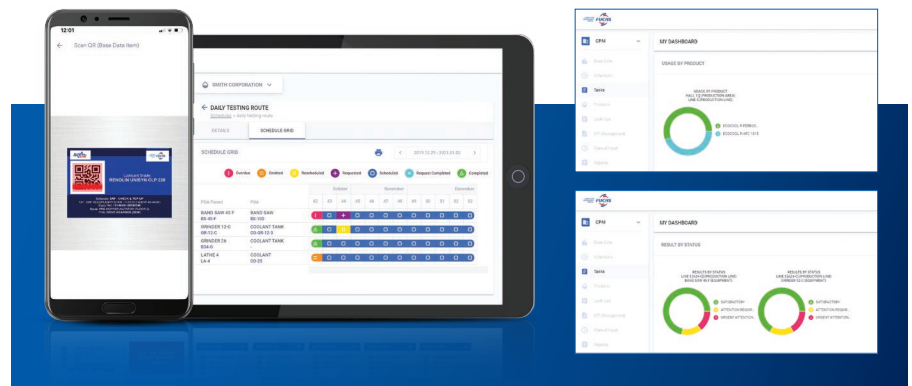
12:01

Scan QR (Base Data Item)

RENOLIN UNISYN CLP 220

SMITH CORPORATION

DAILY TESTING ROUTE

DETAILS

SCHEDULE GRID

SCHEDULE GRID

2019.12.25 - 2021.03.03

Overdue

Omitted

Rescheduled

Requested

Scheduled

Request Completed

Completed

October

November

December

| POA Parent | POA | 42 | 43 | 44 | 45 | 46 | 47 | 48 | 49 | 50 | 51 | 52 | 53 |
|---|---|---|---|---|---|---|---|---|---|---|---|---|---|
| BAND SAW #3 P BS-#3-P | BAND SAW BS-100 | | | | | | | | | | | | |
| GRINDER 12-G GR-12-G | COOLANT TANK CO-GR-12-3 | | | | | | | | | | | | |
| GRINDER 26 B26-R | COOLANT TANK | | | | | | | | | | | | |
| LATHE 4 LA-4 | COOLANT TANK CO-25 | | | | | | | | | | | | |

FUCHS

CPM

MY DASHBOARD

USAGE BY PRODUCT

Tasks

ECOCOOL R PRIMUS

ECOCOOL PJ

FUCHS

CPM

MY DASHBOARD

RESULT BY STATUS

Tasks

RESULTS BY STATUS

RESULTS BY STATUS

SATISFACTORY

ATTENTION REQUIR...

URGENT ATTENTION

SATISFACTORY

ATTENTION REQUIR...

URGENT ATTENTION